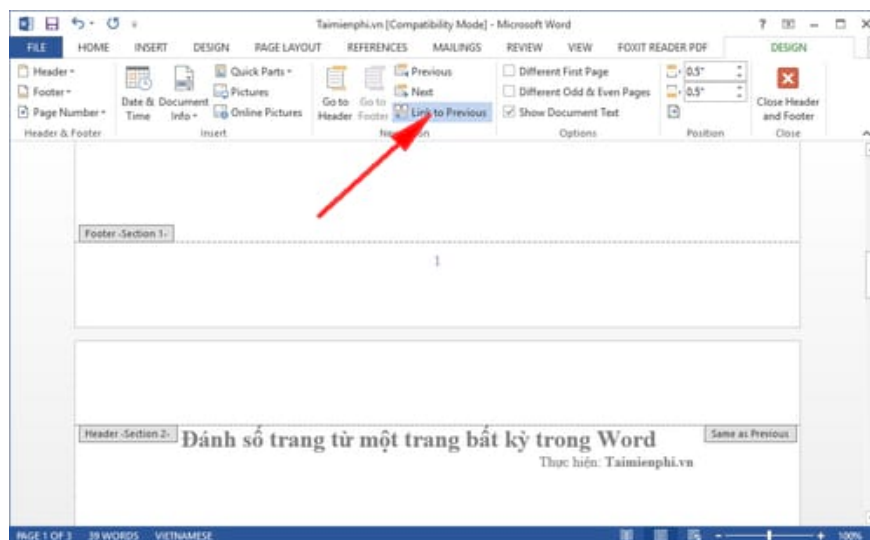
Taimienphi.vn [Compatibility Mode] - Microsoft Word

FILE HOME INSERT DESIGN PAGE LAYOUT REFERENCES MAILINGS REVIEW VIEW FOXIT READER PDF DESIGN

Header
Footer
Page Number
Header & Footer

Date & Time
Document Info
Quick Parts
Pictures
Online Pictures
Insert

Go to Header
Go to Footer
Previous
Next
Link to Previous
Navigation

Different First Page
Different Odd & Even Pages
Show Document Text
Options

0.5"
0.5"
Position

Close Header and Footer
Close

Footer -Section 1-

1

Header -Section 2-

Đánh số trang từ một trang bất kỳ trong Word

Same as Previous

Thực hiện: Taimienphi.vn

PAGE 1 OF 3 39 WORDS VIETNAMESE

100%